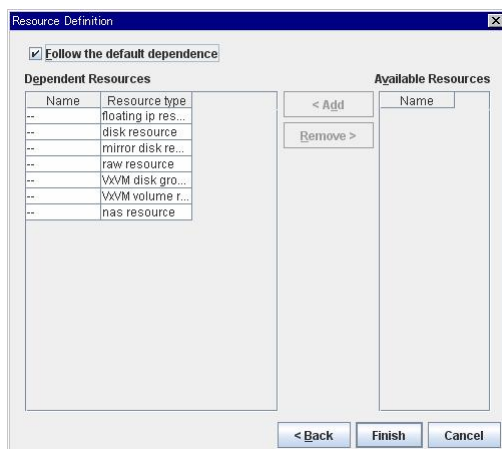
Resource Definition

Follow the default dependence

Dependent Resources

| Name | Resource type |
|---|---|
| -- | floating ip res... |
| -- | disk resource |
| -- | mirror disk re... |
| -- | raw resource |
| -- | VxVM disk gro... |
| -- | VxVM volume r... |
| -- | nas resource |

< Add

Remove >

Available Resources

| Name |
|---|

< Back

Finish

Cancel